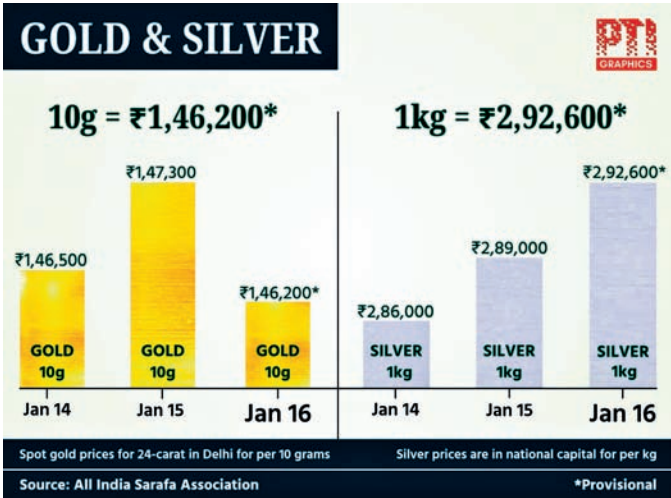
GOLD & SILVER

PTI GRAPHICS

10g = ₹1,46,200*

1kg = ₹2,92,600*

₹1,46,500
GOLD
10g
Jan 14

₹1,47,300
GOLD
10g
Jan 15

₹1,46,200*
GOLD
10g
Jan 16

₹2,86,000
SILVER
1kg
Jan 14

₹2,89,000
SILVER
1kg
Jan 15

₹2,92,600*
SILVER
1kg
Jan 16

Spot gold prices for 24-carat in Delhi for per 10 grams

Silver prices are in national capital for per kg

Source: All India Sarafa Association

*Provisional